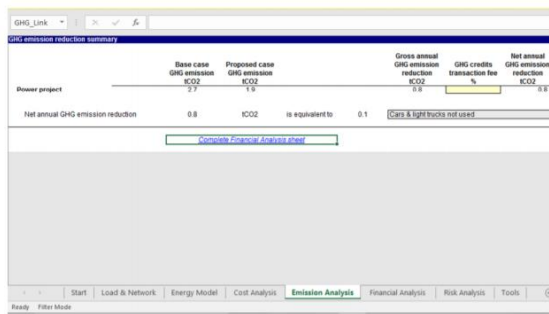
GHG_Link

GHG emission reduction summary

| | Base case GHG emission tCO2 | Proposed case GHG emission tCO2 | Gross annual GHG emission reduction tCO2 | GHG credits transaction fee % | Net annual GHG emission reduction tCO2 |
|---|---|---|---|---|---|
| Power project | 2.7 | 1.9 | 0.8 | | 0.8 |

Net annual GHG emission reduction 0.8 tCO2 is equivalent to 0.1 Cars & light trucks not used

Complete Financial Analysis sheet

Start | Load & Network | Energy Model | Cost Analysis | Emission Analysis | Financial Analysis | Risk Analysis | Tools

Ready Filter Mode